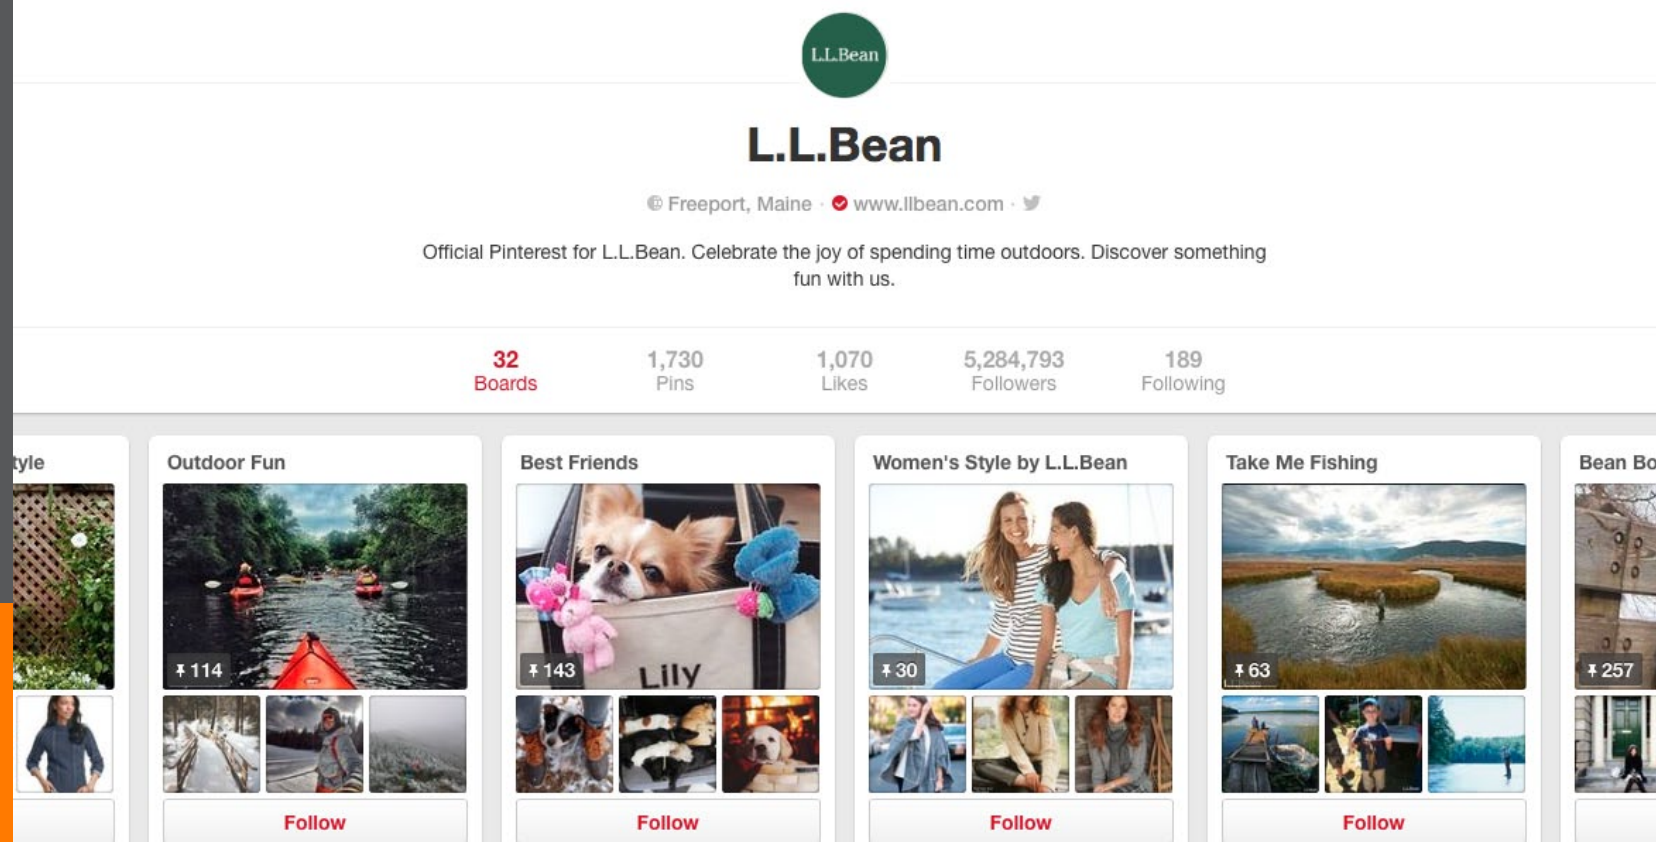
L.L.Bean

L.L.Bean

Freeport, Maine · www.llbean.com ·

Official Pinterest for L.L.Bean. Celebrate the joy of spending time outdoors. Discover something fun with us.

32 Boards
1,730 Pins
1,070 Likes
5,284,793 Followers
189 Following

tyle

Outdoor Fun
114
Follow

Best Friends
143
Lily
Follow

Women's Style by L.L.Bean
30
Follow

Take Me Fishing
63
Follow

Bean Bo
257